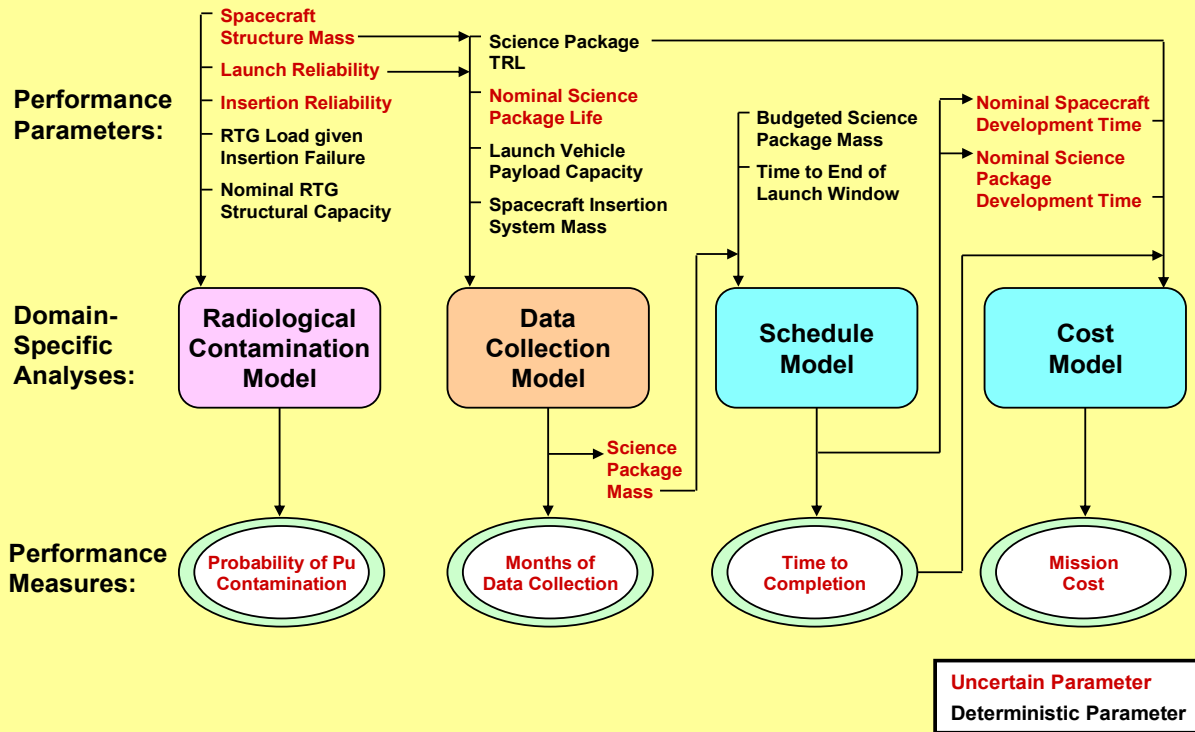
Performance Parameters:

Spacecraft Structure Mass

Launch Reliability

Insertion Reliability

RTG Load given Insertion Failure

Nominal RTG Structural Capacity

Science Package TRL

Nominal Science Package Life

Launch Vehicle Payload Capacity

Spacecraft Insertion System Mass

Budgeted Science Package Mass

Time to End of Launch Window

Nominal Spacecraft Development Time

Nominal Science Package Development Time

Domain-Specific Analyses:

Radiological Contamination Model

Data Collection Model

Schedule Model

Cost Model

Science Package Mass

Performance Measures:

Probability of Pu Contamination

Months of Data Collection

Time to Completion

Mission Cost

Uncertain Parameter

Deterministic Parameter